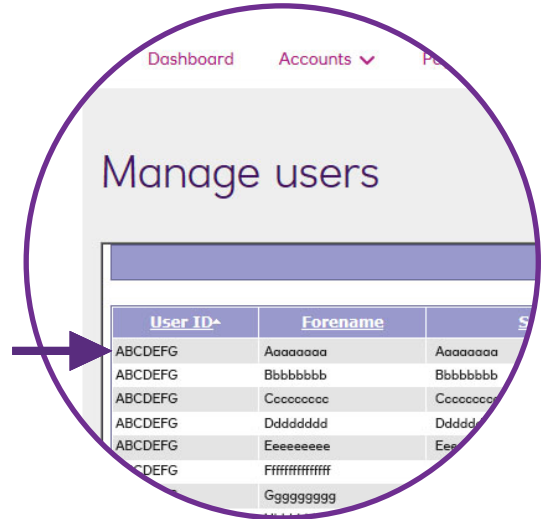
Dashboard Accounts Pa

Manage users

| User ID | Forename | S |
|---|---|---|
| ABCDEFG | Aaaaaaaa | Aaaaaaaa |
| ABCDEFG | Bbbbbbbb | Bbbbbbbb |
| ABCDEFG | Cccccccc | Cccccccc |
| ABCDEFG | Dddddddd | Dddddd |
| ABCDEFG | Eeeeeeee | Eee |
| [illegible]CDEFG | Ffffffffffffff | |
| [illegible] | Gggggggg | |